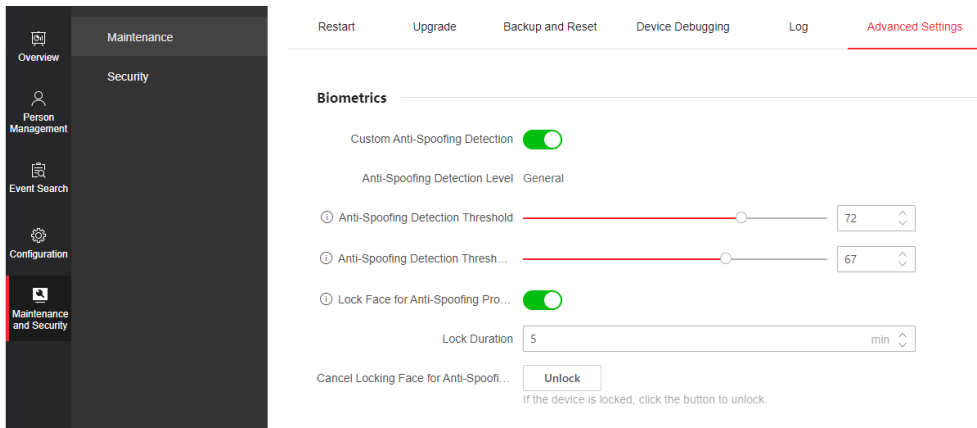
Overview

Person Management

Event Search

Configuration

Maintenance and Security

Maintenance

Security

Restart Upgrade Backup and Reset Device Debugging Log Advanced Settings

Biometrics

Custom Anti-Spoofing Detection

Anti-Spoofing Detection Level General

Anti-Spoofing Detection Threshold 72

Anti-Spoofing Detection Thresh... 67

Lock Face for Anti-Spoofing Pro...

Lock Duration 5 min

Cancel Locking Face for Anti-Spoofi... Unlock

If the device is locked, click the button to unlock.